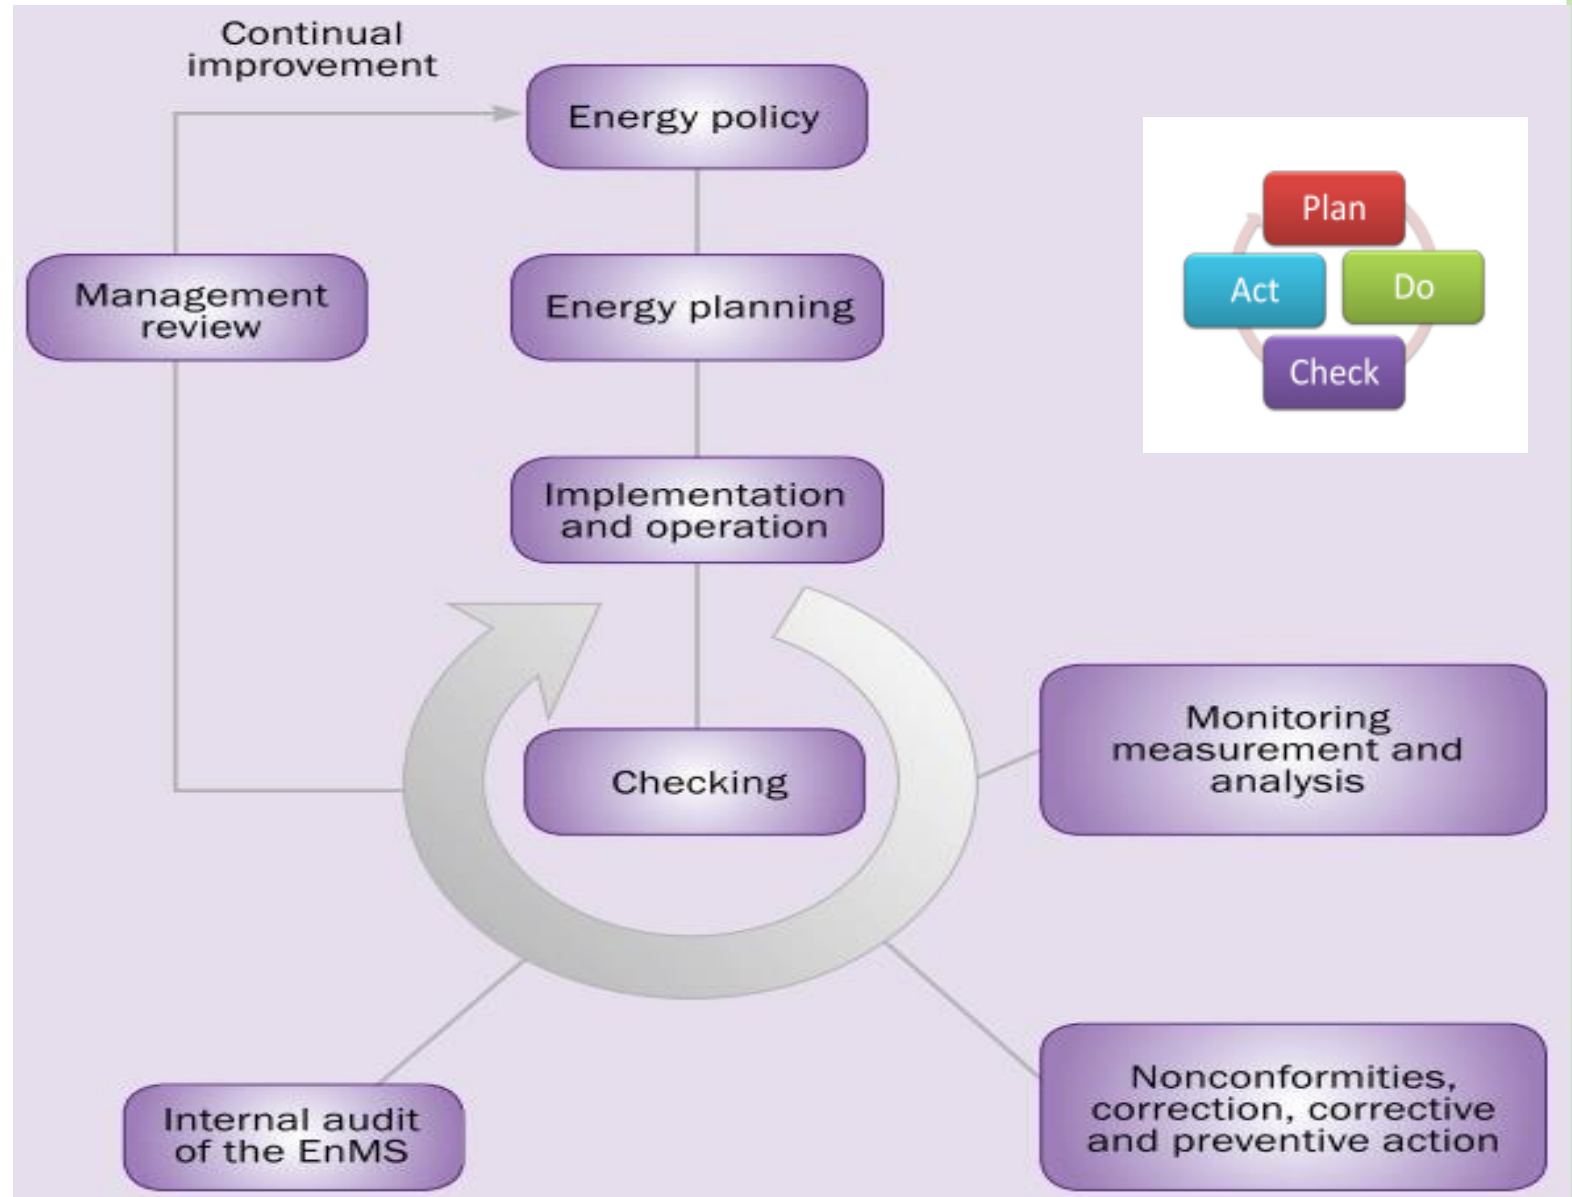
Continual improvement

Energy policy

Management review

Energy planning

Plan

Act

Do

Check

Implementation and operation

Checking

Monitoring measurement and analysis

Internal audit of the EnMS

Nonconformities, correction, corrective and preventive action